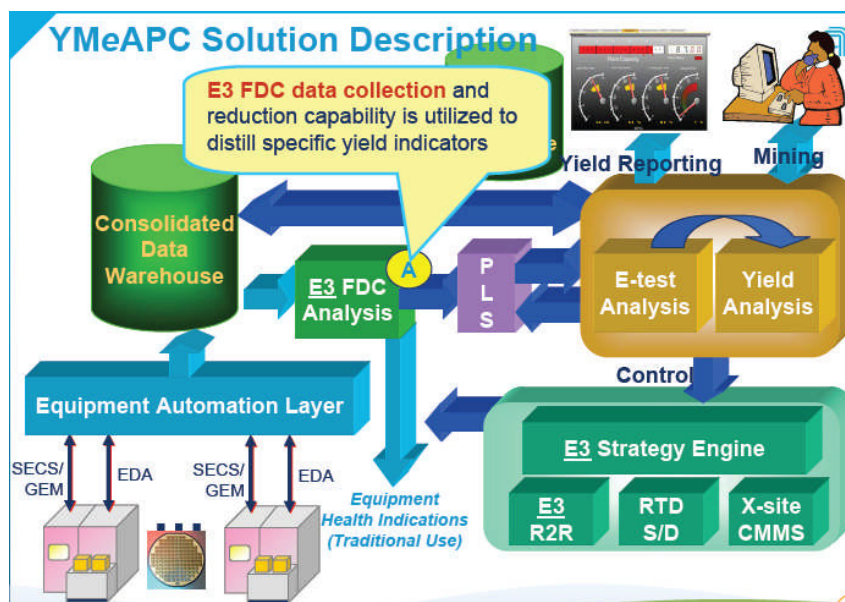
YMeAPC Solution Description

E3 FDC data collection and reduction capability is utilized to distill specific yield indicators

Yield Reporting

Mining

Consolidated Data Warehouse

A

E3 FDC Analysis

P L S

E-test Analysis

Yield Analysis

Control

Equipment Automation Layer

E3 Strategy Engine

E3 R2R

RTD S/D

X-site CMMS

SECS/ GEM

EDA

SECS/ GEM

EDA

Equipment Health Indications (Traditional Use)